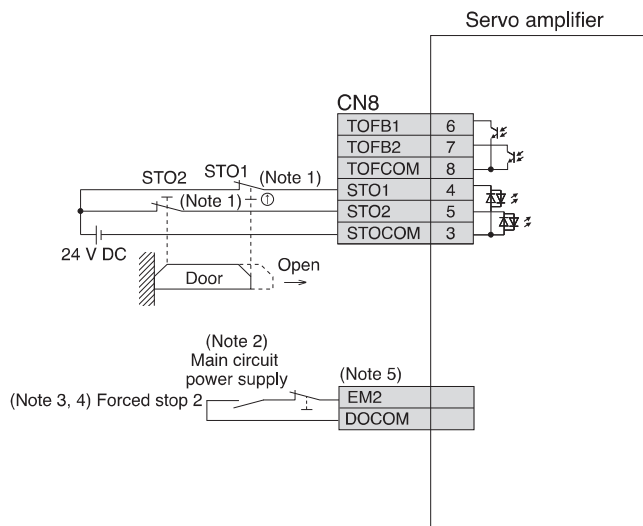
Servo amplifier

CN8

| TOFB1 | 6 |
|---|---|
| TOFB2 | 7 |
| TOFCOM | 8 |
| STO1 | 4 |
| STO2 | 5 |
| STOCOM | 3 |

STO2 STO1 (Note 1)

(Note 1)

24 V DC

Door

Open

(Note 2)
Main circuit
power supply

(Note 5)

| EM2 |
|---|
| DOCOM |

(Note 3, 4) Forced stop 2